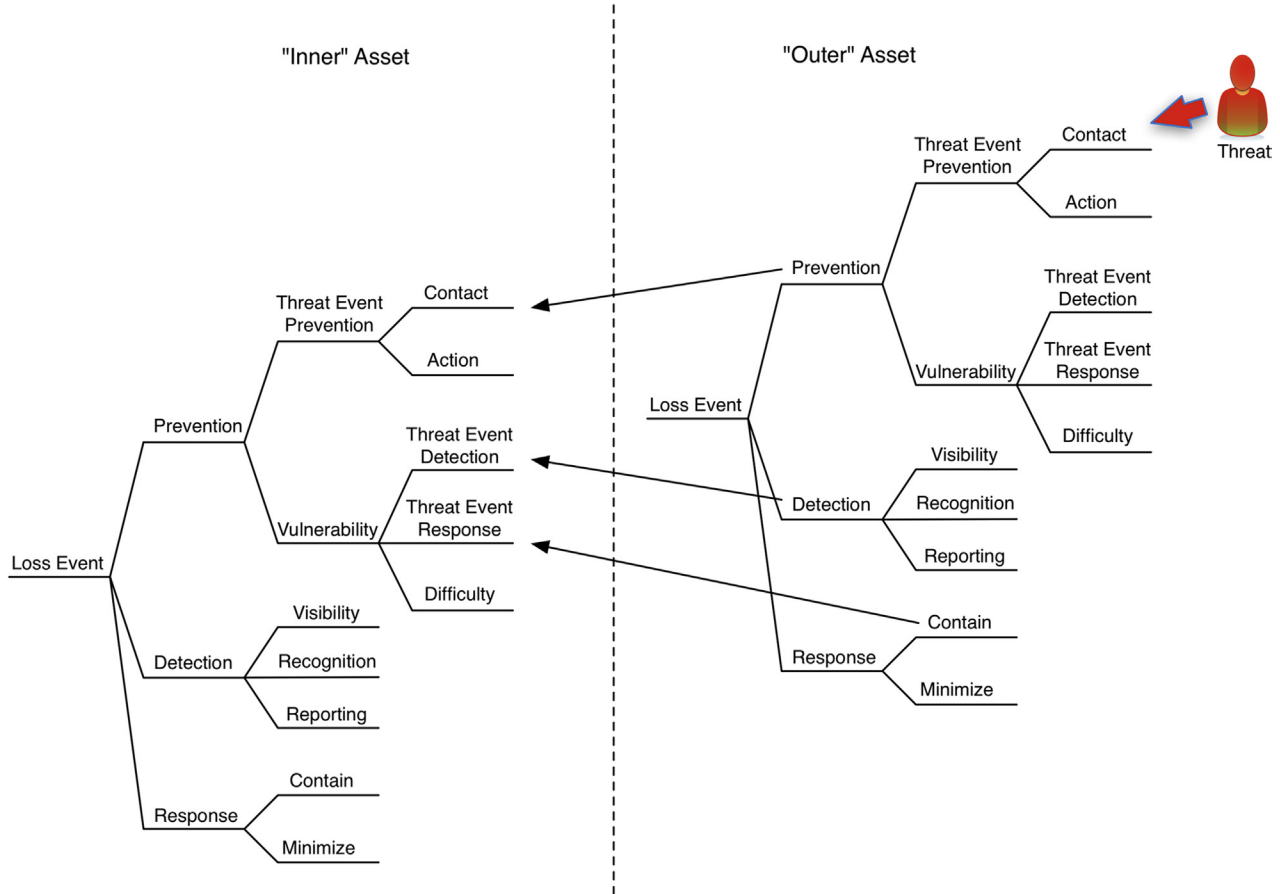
"Inner" Asset

"Outer" Asset

Threat

Contact

Threat Event Prevention

Action

Prevention

Threat Event Detection

Threat Event Response

Vulnerability

Loss Event

Difficulty

Visibility

Detection

Recognition

Reporting

Contain

Response

Minimize

Threat Event Prevention

Contact

Action

Prevention

Threat Event Detection

Threat Event Response

Vulnerability

Loss Event

Difficulty

Visibility

Detection

Recognition

Reporting

Contain

Response

Minimize